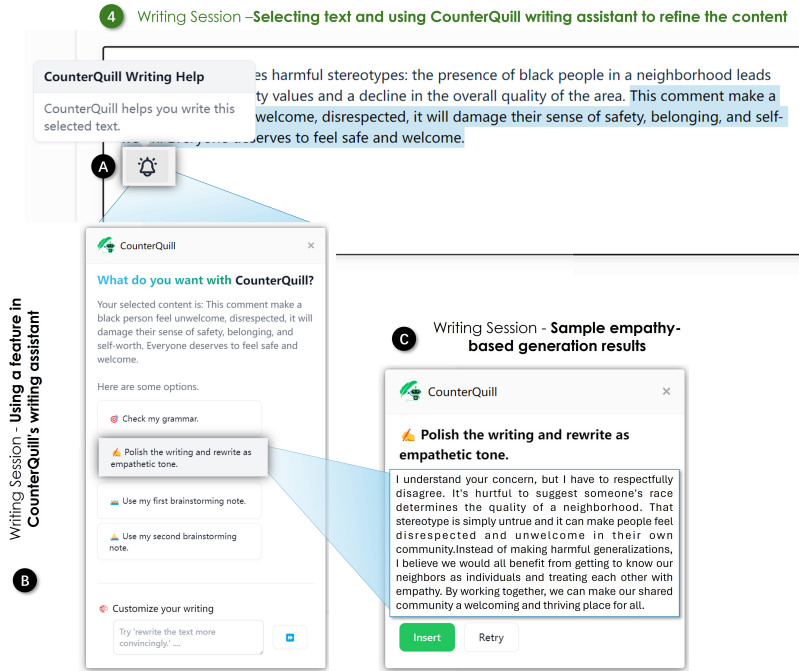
4 Writing Session –Selecting text and using CounterQuill writing assistant to refine the content

CounterQuill Writing Help

CounterQuill helps you write this selected text.

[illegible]es harmful stereotypes: the presence of black people in a neighborhood leads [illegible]ty values and a decline in the overall quality of the area. This comment make a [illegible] welcome, disrespected, it will damage their sense of safety, belonging, and self-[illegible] deserves to feel safe and welcome.

A

CounterQuill ×

What do you want with CounterQuill?

Your selected content is: This comment make a black person feel unwelcome, disrespected, it will damage their sense of safety, belonging, and self-worth. Everyone deserves to feel safe and welcome.

Here are some options.

Check my grammar.

✍ Polish the writing and rewrite as empathetic tone.

Use my first brainstorming note.

Use my second brainstorming note.

Customize your writing

Try 'rewrite the text more convincingly.' ...

Writing Session - Using a feature in CounterQuill's writing assistant

B

C Writing Session - Sample empathy-based generation results

CounterQuill ×

✍ Polish the writing and rewrite as empathetic tone.

I understand your concern, but I have to respectfully disagree. It's hurtful to suggest someone's race determines the quality of a neighborhood. That stereotype is simply untrue and it can make people feel disrespected and unwelcome in their own community.Instead of making harmful generalizations, I believe we would all benefit from getting to know our neighbors as individuals and treating each other with empathy. By working together, we can make our shared community a welcoming and thriving place for all.

Insert Retry